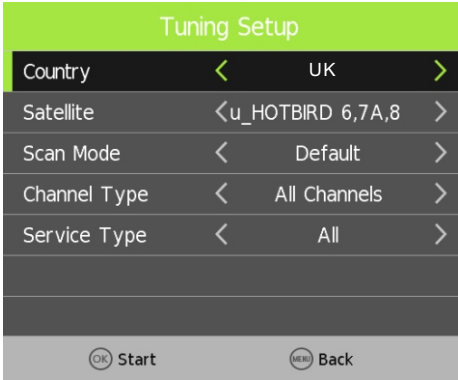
Tuning Setup

| | | |
|---|---|---|
| Country | < UK > | |
| Satellite | <u_HOTBIRD 6,7A,8 > | |
| Scan Mode | < Default > | |
| Channel Type | < All Channels > | |
| Service Type | < All > | |

OK Start MENU Back